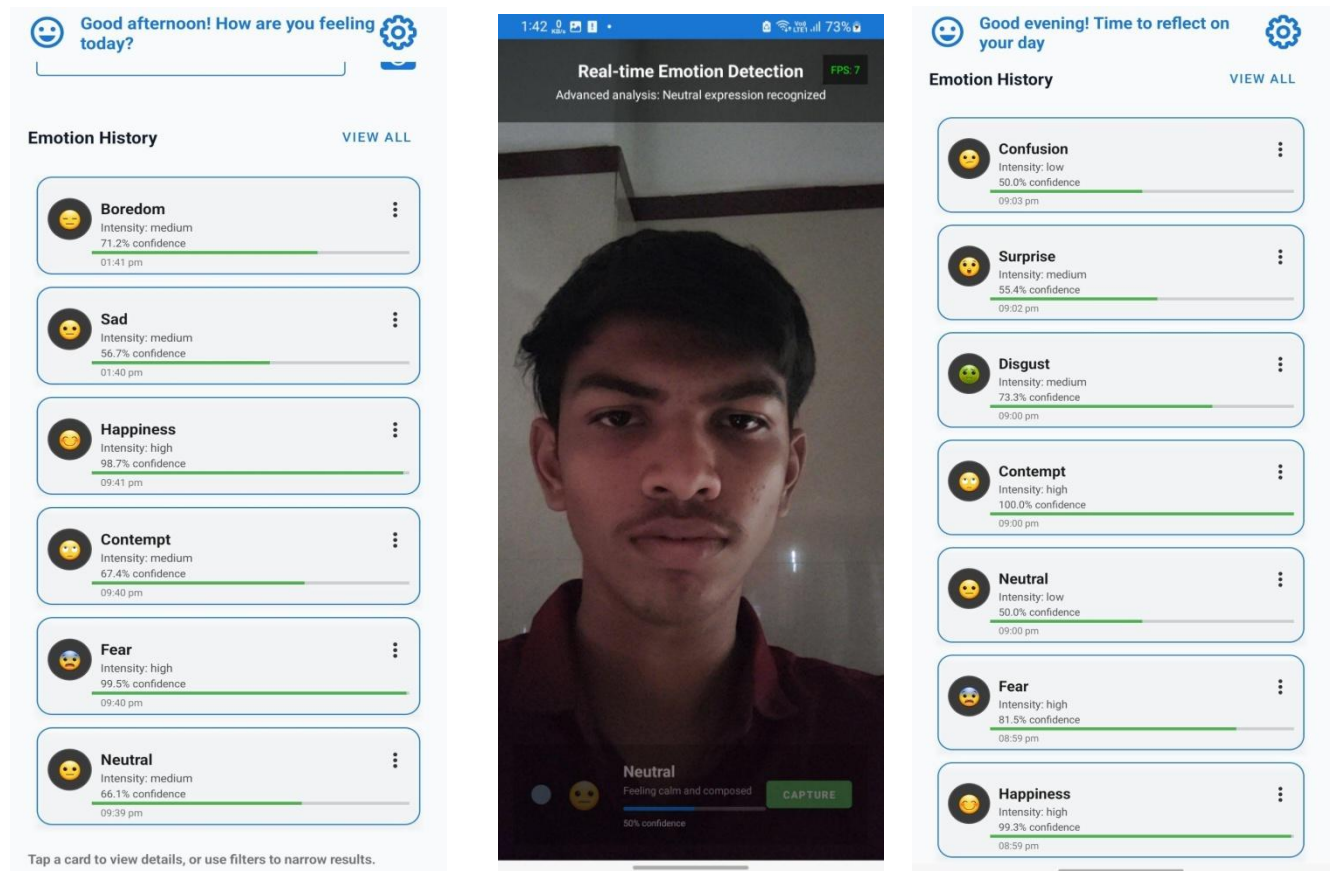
Good afternoon! How are you feeling today?

Emotion History

VIEW ALL

Boredom
Intensity: medium
71.2% confidence
01:41 pm

Sad
Intensity: medium
56.7% confidence
01:40 pm

Happiness
Intensity: high
98.7% confidence
09:41 pm

Contempt
Intensity: medium
67.4% confidence
09:40 pm

Fear
Intensity: high
99.5% confidence
09:40 pm

Neutral
Intensity: medium
66.1% confidence
09:39 pm

Tap a card to view details, or use filters to narrow results.

1:42 73%

Real-time Emotion Detection

FPS: 7

Advanced analysis: Neutral expression recognized

Neutral
Feeling calm and composed
50% confidence

CAPTURE

Good evening! Time to reflect on your day

Emotion History

VIEW ALL

Confusion
Intensity: low
50.0% confidence
09:03 pm

Surprise
Intensity: medium
55.4% confidence
09:02 pm

Disgust
Intensity: medium
73.3% confidence
09:00 pm

Contempt
Intensity: high
100.0% confidence
09:00 pm

Neutral
Intensity: low
50.0% confidence
09:00 pm

Fear
Intensity: high
81.5% confidence
08:59 pm

Happiness
Intensity: high
99.3% confidence
08:59 pm